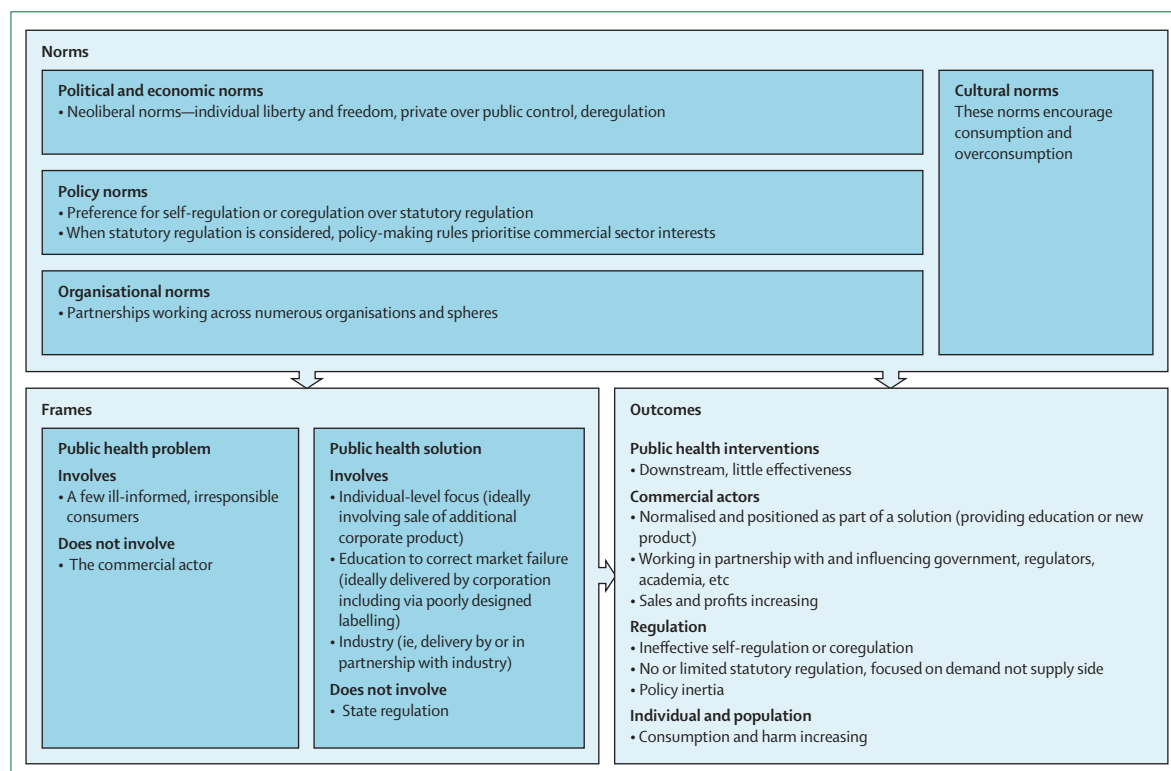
Norms

Political and economic norms
• Neoliberal norms—individual liberty and freedom, private over public control, deregulation

Policy norms
• Preference for self-regulation or coregulation over statutory regulation
• When statutory regulation is considered, policy-making rules prioritise commercial sector interests

Organisational norms
• Partnerships working across numerous organisations and spheres

Cultural norms
These norms encourage consumption and overconsumption

Frames

Public health problem
Involves
• A few ill-informed, irresponsible consumers
Does not involve
• The commercial actor

Public health solution
Involves
• Individual-level focus (ideally involving sale of additional corporate product)
• Education to correct market failure (ideally delivered by corporation including via poorly designed labelling)
• Industry (ie, delivery by or in partnership with industry)
Does not involve
• State regulation

Outcomes

Public health interventions
• Downstream, little effectiveness
Commercial actors
• Normalised and positioned as part of a solution (providing education or new product)
• Working in partnership with and influencing government, regulators, academia, etc
• Sales and profits increasing
Regulation
• Ineffective self-regulation or coregulation
• No or limited statutory regulation, focused on demand not supply side
• Policy inertia
Individual and population
• Consumption and harm increasing